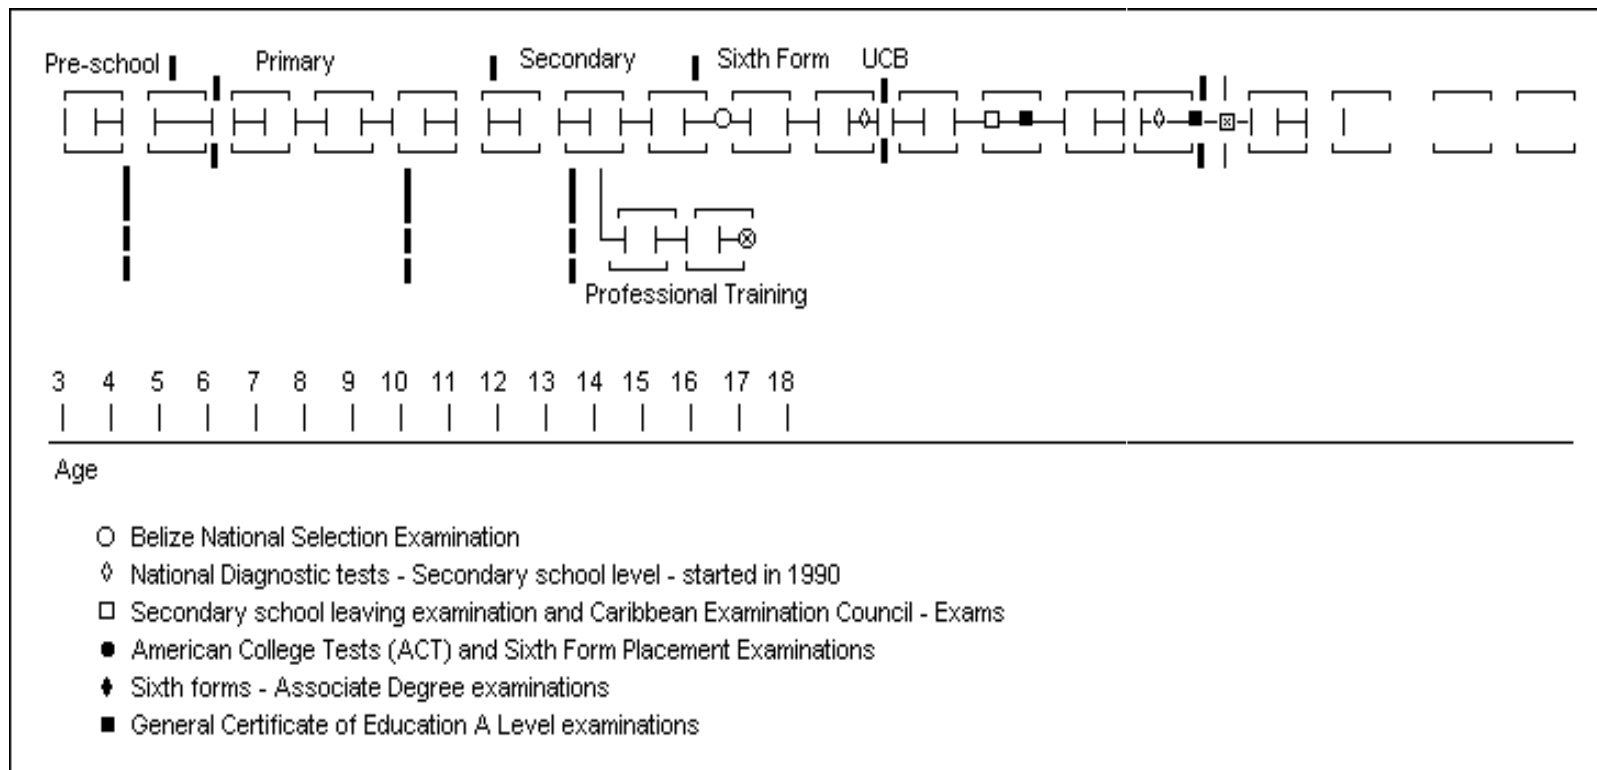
Pre-school Primary Secondary Sixth Form UCB

Professional Training

3 4 5 6 7 8 9 10 11 12 13 14 15 16 17 18

Age

○ Belize National Selection Examination
◊ National Diagnostic tests - Secondary school level - started in 1990
□ Secondary school leaving examination and Caribbean Examination Council - Exams
● American College Tests (ACT) and Sixth Form Placement Examinations
♦ Sixth forms - Associate Degree examinations
■ General Certificate of Education A Level examinations